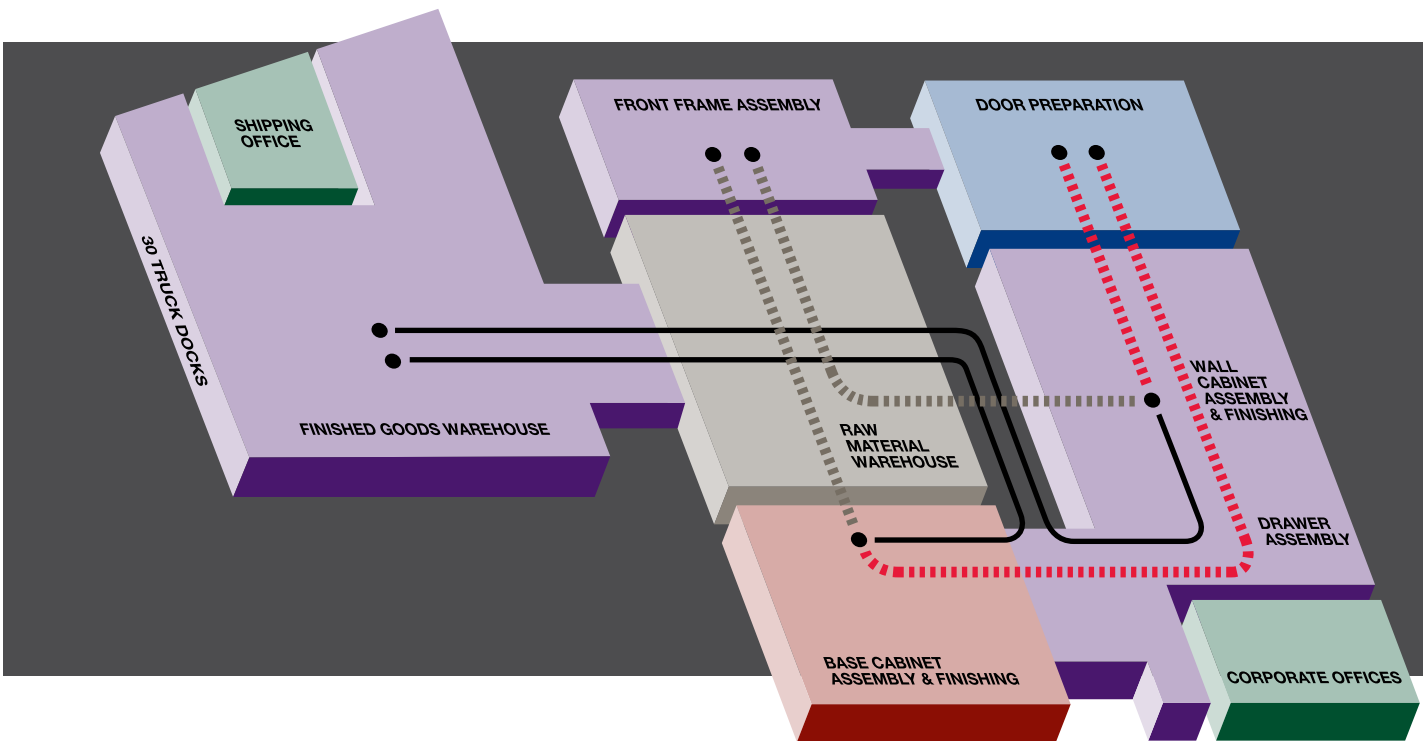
SHIPPING OFFICE

30 TRUCK DOCKS

FINISHED GOODS WAREHOUSE

FRONT FRAME ASSEMBLY

DOOR PREPARATION

RAW MATERIAL WAREHOUSE

WALL CABINET ASSEMBLY & FINISHING

DRAWER ASSEMBLY

BASE CABINET ASSEMBLY & FINISHING

CORPORATE OFFICES